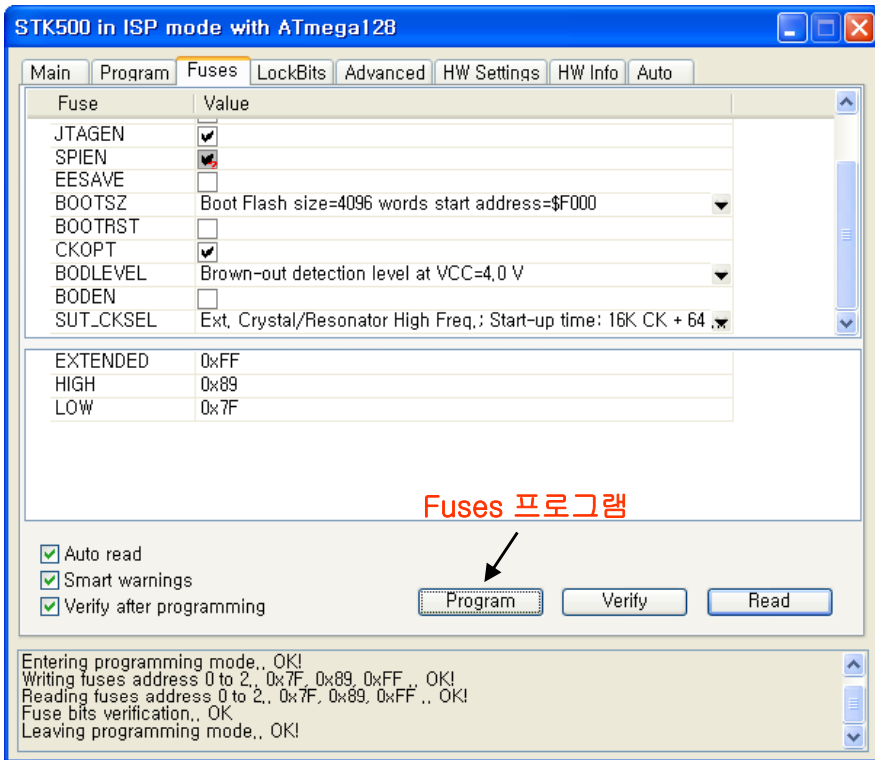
STK500 in ISP mode with ATmega128

Main | Program | Fuses | LockBits | Advanced | HW Settings | HW Info | Auto

| Fuse | Value |
|---|---|
| JTAGEN | ☑ |
| SPIEN | ☑ |
| EESAVE | ☐ |
| BOOTSZ | Boot Flash size=4096 words start address=$F000 |
| BOOTRST | ☐ |
| CKOPT | ☑ |
| BODLEVEL | Brown-out detection level at VCC=4,0 V |
| BODEN | ☐ |
| SUT_CKSEL | Ext, Crystal/Resonator High Freq,; Start-up time: 16K CK + 64 , |

| | |
|---|---|
| EXTENDED | 0xFF |
| HIGH | 0x89 |
| LOW | 0x7F |

Fuses 프로그램

Auto read
Smart warnings
Verify after programming

Program
Verify
Read

Entering programming mode,, OK!
Writing fuses address 0 to 2,, 0x7F, 0x89, 0xFF ,, OK!
Reading fuses address 0 to 2,, 0x7F, 0x89, 0xFF ,, OK!
Fuse bits verification,, OK
Leaving programming mode,, OK!